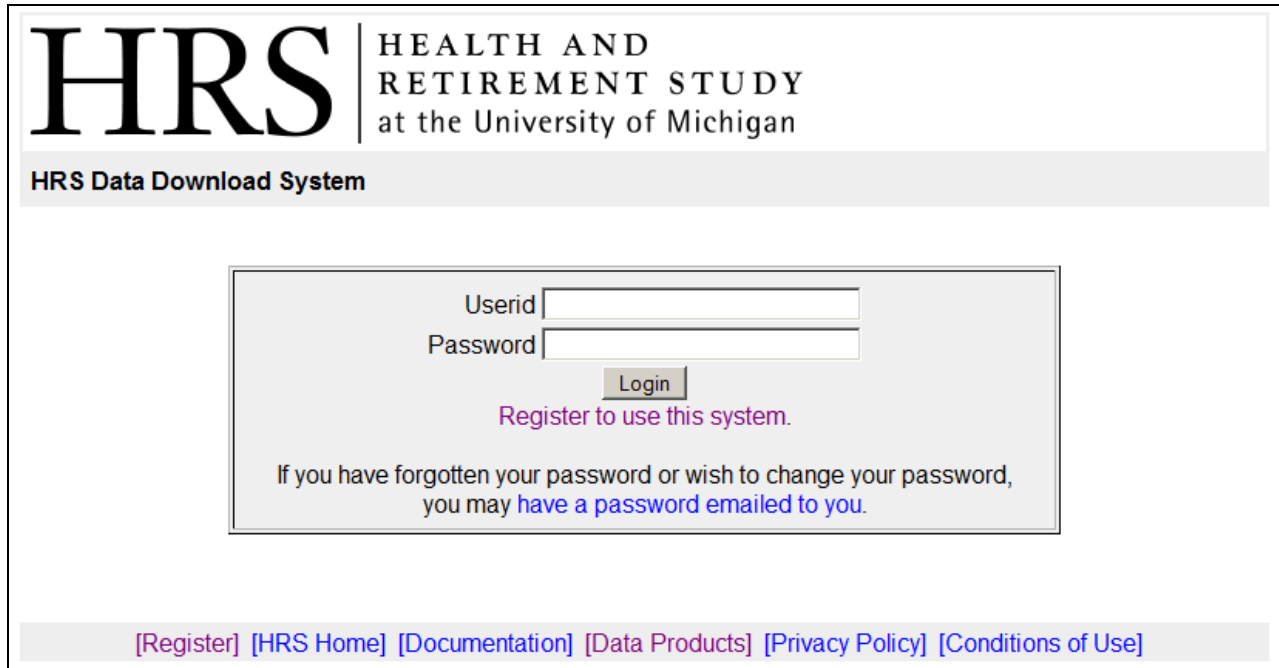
HRS HEALTH AND RETIREMENT STUDY at the University of Michigan

HRS Data Download System

Userid
Password
Login
Register to use this system.

If you have forgotten your password or wish to change your password, you may have a password emailed to you.

[Register] [HRS Home] [Documentation] [Data Products] [Privacy Policy] [Conditions of Use]